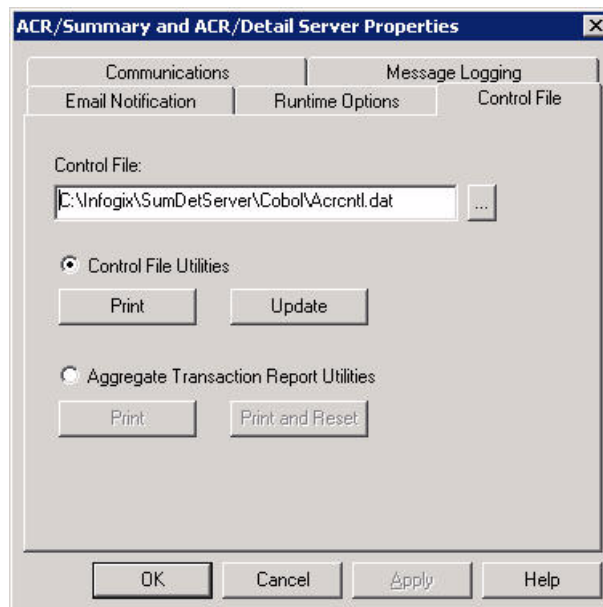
ACR/Summary and ACR/Detail Server Properties

X

Communications

Message Logging

Email Notification

Runtime Options

Control File

Control File:

C:\Infogix\SumDetServer\Cobol\Acrcntl.dat

...

Control File Utilities

Print

Update

Aggregate Transaction Report Utilities

Print

Print and Reset

OK

Cancel

Apply

Help